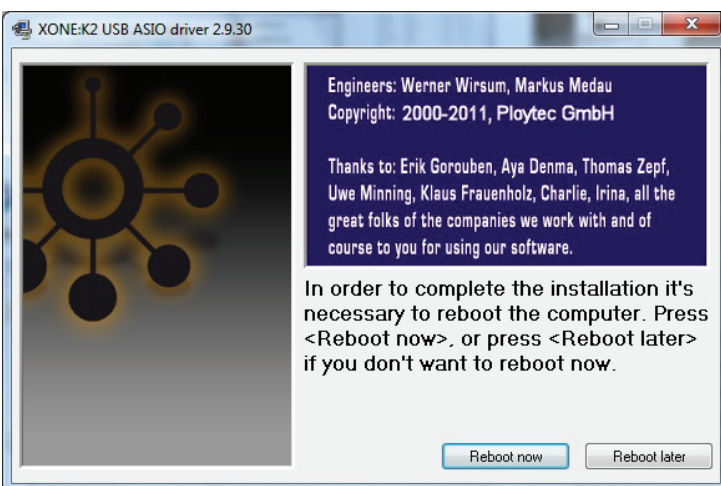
XONE:K2 USB ASIO driver 2.9.30

Engineers: Werner Wirsum, Markus Medau
Copyright: 2000-2011, Ploytec GmbH

Thanks to: Erik Gorouben, Aya Denma, Thomas Zepf, Uwe Minning, Klaus Frauenholz, Charlie, Irina, all the great folks of the companies we work with and of course to you for using our software.

In order to complete the installation it's necessary to reboot the computer. Press <Reboot now>, or press <Reboot later> if you don't want to reboot now.

Reboot now

Reboot later